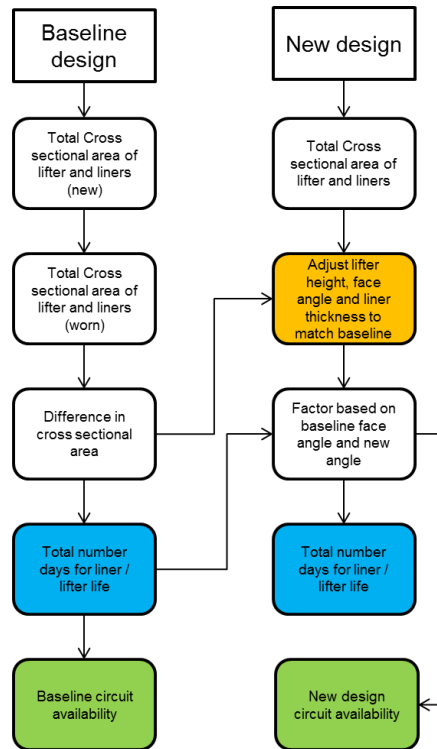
Baseline design

Total Cross sectional area of lifter and liners (new)

Total Cross sectional area of lifter and liners (worn)

Difference in cross sectional area

Total number days for liner / lifter life

Baseline circuit availability

New design

Total Cross sectional area of lifter and liners

Adjust lifter height, face angle and liner thickness to match baseline

Factor based on baseline face angle and new angle

Total number days for liner / lifter life

New design circuit availability